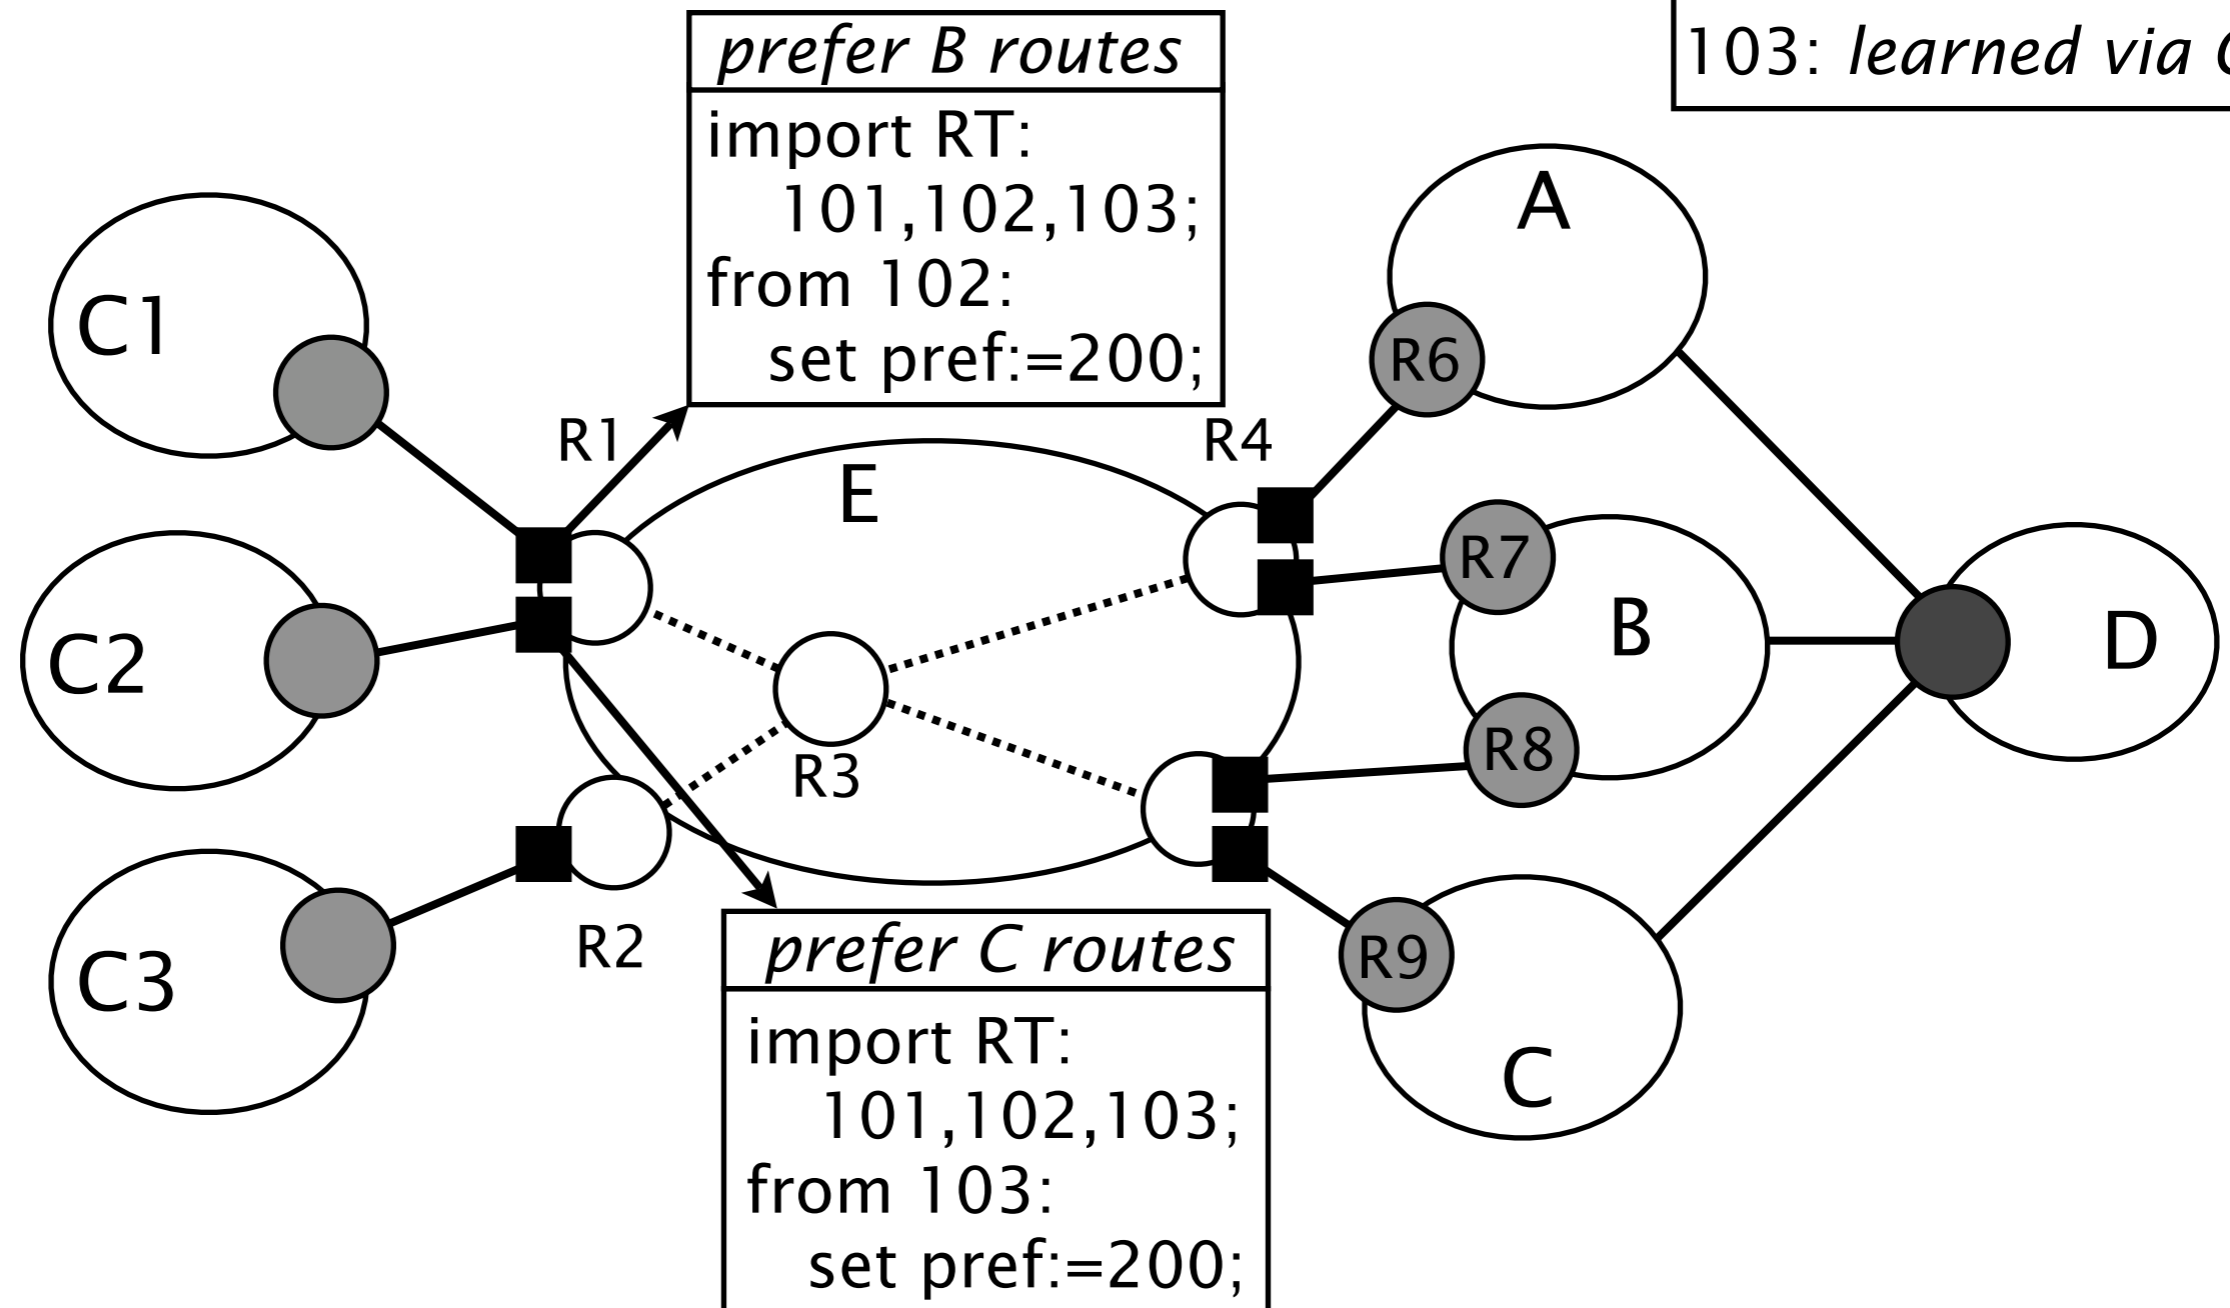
103: *learned via* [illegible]

*prefer B routes*

import RT:
101,102,103;
from 102:
set pref:=200;

C1

C2

C3

R1

R2

R3

R4

E

A

R6

R7

B

R8

D

R9

C

*prefer C routes*

import RT:
101,102,103;
from 103:
set pref:=200;